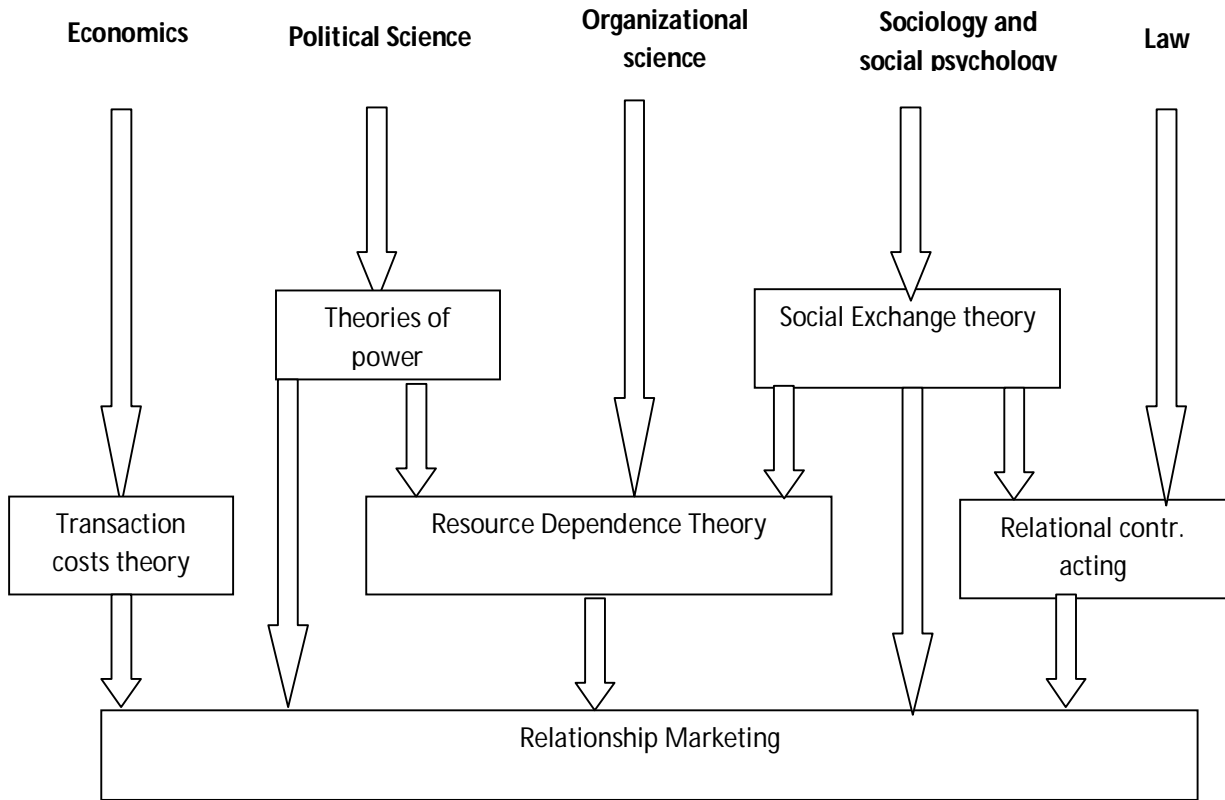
Economics

Political Science

Organizational science

Sociology and social psychology

Law

Theories of power

Social Exchange theory

Transaction costs theory

Resource Dependence Theory

Relational contr. acting

Relationship Marketing